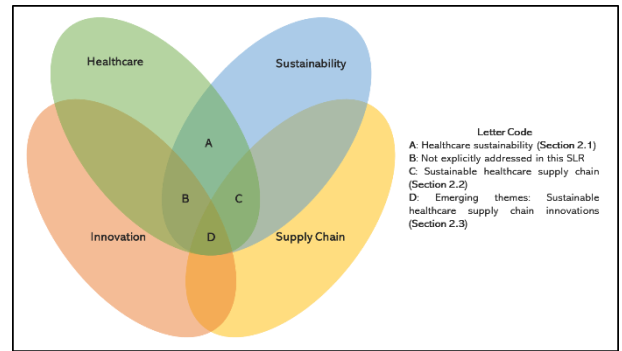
Healthcare

Sustainability

A

B

C

Innovation

D

Supply Chain

Letter Code

A: Healthcare sustainability (Section 2.1)

B: Not explicitly addressed in this SLR

C: Sustainable healthcare supply chain (Section 2.2)

D: Emerging themes: Sustainable healthcare supply chain innovations (Section 2.3)